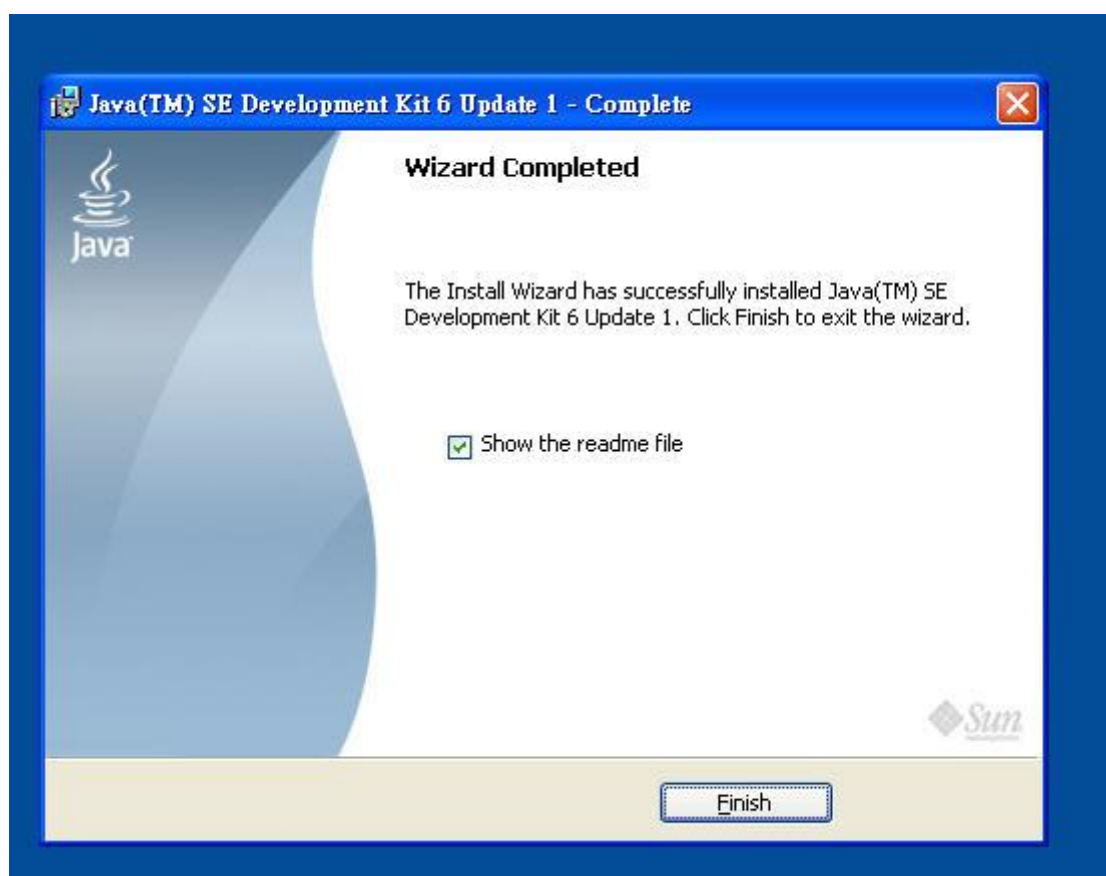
Java(TM) SE Development Kit 6 Update 1 - Complete

Java

Wizard Completed

The Install Wizard has successfully installed Java(TM) SE Development Kit 6 Update 1. Click Finish to exit the wizard.

Show the readme file

Sun

Finish